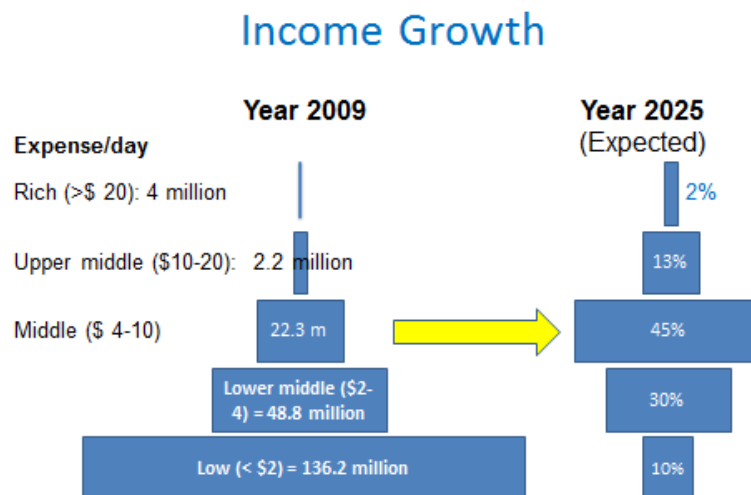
Income Growth

Year 2009

Year 2025
(Expected)

Expense/day

Rich (>$ 20): 4 million

2%

Upper middle ($10-20): 2.2 million

13%

Middle ($ 4-10)

22.3 m

45%

Lower middle ($2-4) = 48.8 million

30%

Low (< $2) = 136.2 million

10%